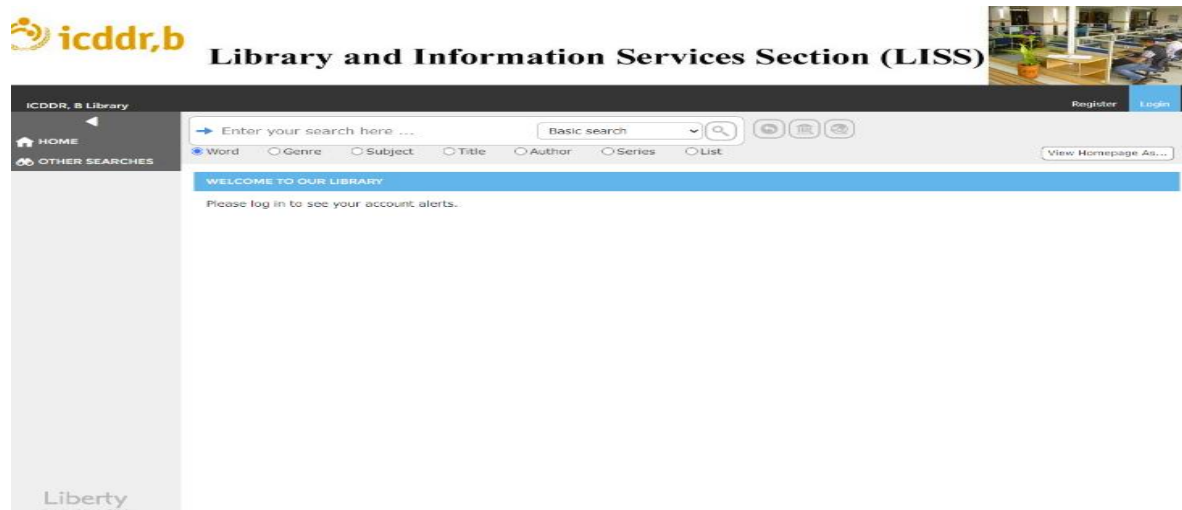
icddr,b Library and Information Services Section (LISS)

ICDDR, B Library

Register Login

HOME
OTHER SEARCHES

Enter your search here ...
Basic search

Word Genre Subject Title Author Series List

View Homepage As...

WELCOME TO OUR LIBRARY

Please log in to see your account alerts.

Liberty